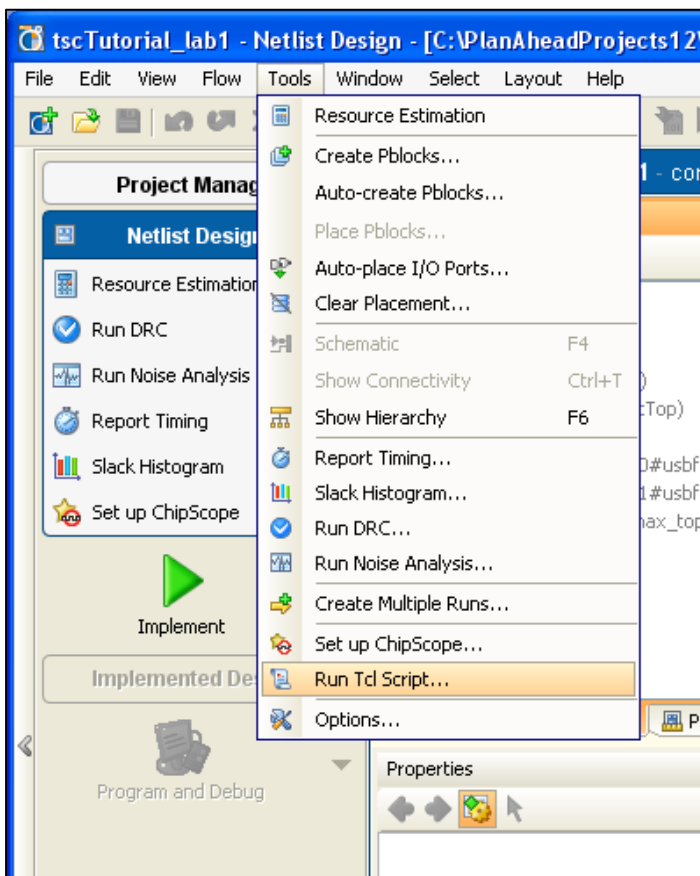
tscTutorial_lab1 - Netlist Design - [C:\PlanAheadProjects12\

File Edit View Flow Tools Window Select Layout Help

Project Manag

Netlist Design

Resource Estimation

Run DRC

Run Noise Analysis

Report Timing

Slack Histogram

Set up ChipScope

Implement

Implemented De

Program and Debug

Resource Estimation

Create Pblocks...

Auto-create Pblocks...

Place Pblocks...

Auto-place I/O Ports...

Clear Placement...

Schematic F4

Show Connectivity Ctrl+T

Show Hierarchy F6

Report Timing...

Slack Histogram...

Run DRC...

Run Noise Analysis...

Create Multiple Runs...

Set up ChipScope...

Run Tcl Script...

Options...

1 - co

)

Top)

0#usbf

1#usbf

ax_top

P

Properties